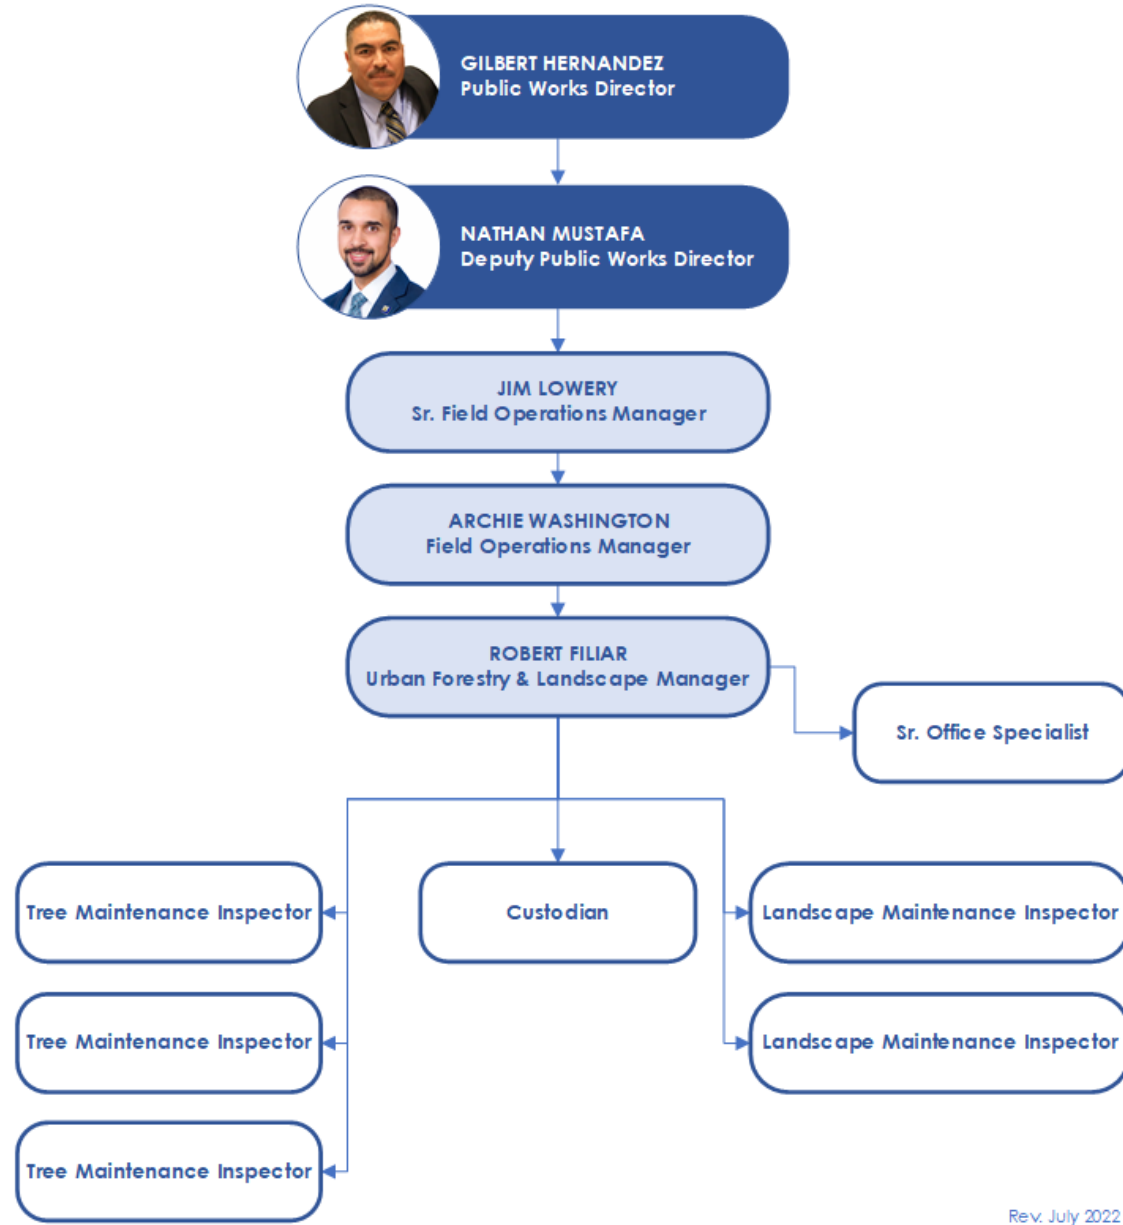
GILBERT HERNANDEZ
Public Works Director

NATHAN MUSTAFA
Deputy Public Works Director

JIM LOWERY
Sr. Field Operations Manager

ARCHIE WASHINGTON
Field Operations Manager

ROBERT FILIAR
Urban Forestry & Landscape Manager

Sr. Office Specialist

Tree Maintenance Inspector

Custodian

Landscape Maintenance Inspector

Tree Maintenance Inspector

Landscape Maintenance Inspector

Tree Maintenance Inspector

Rev. July 2022